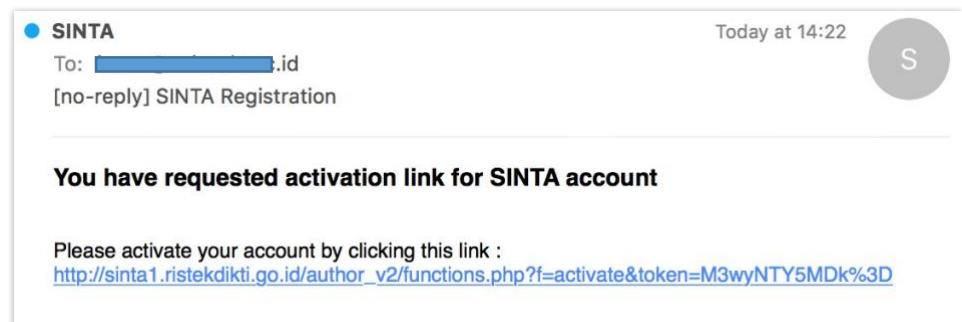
SINTA
To: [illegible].id
[no-reply] SINTA Registration

Today at 14:22

S

You have requested activation link for SINTA account

Please activate your account by clicking this link :
http://sinta1.ristekdikti.go.id/author_v2/functions.php?f=activate&token=M3wyNTY5MDk%3D